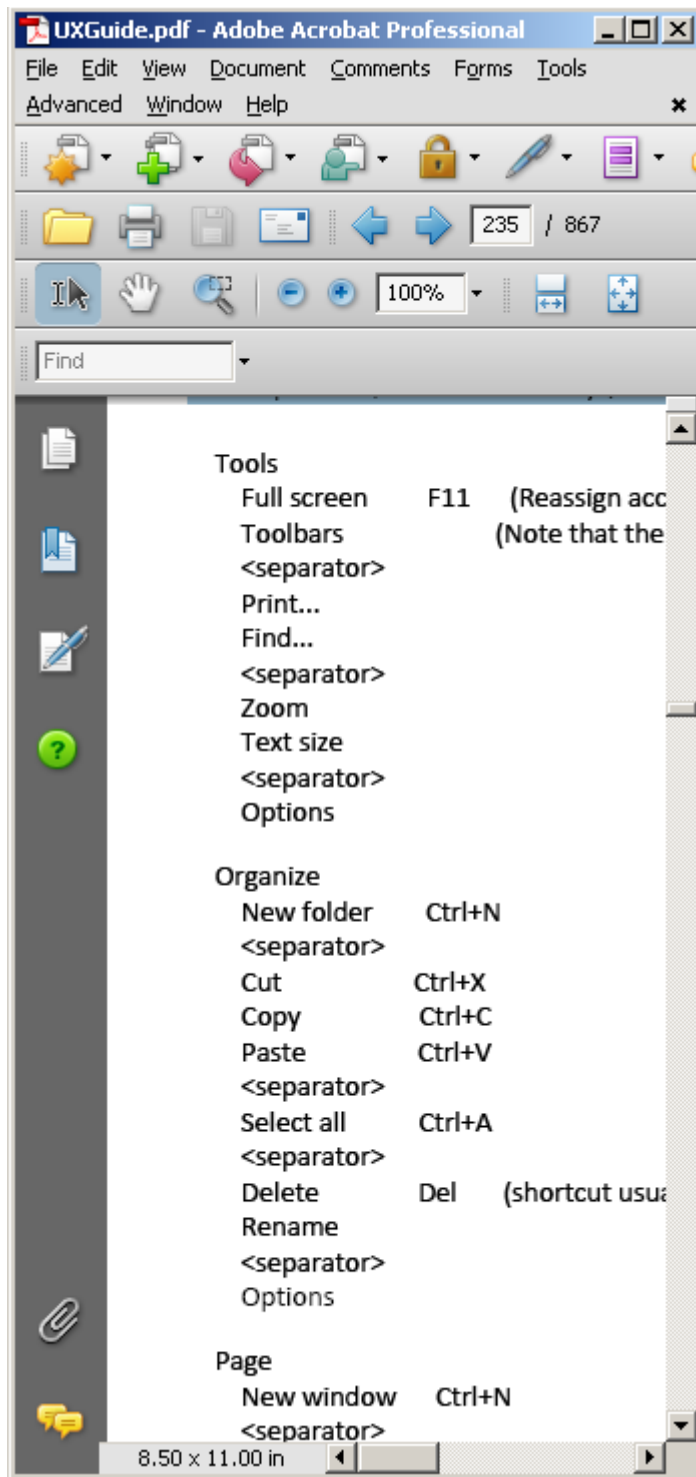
UXGuide.pdf - Adobe Acrobat Professional

File Edit View Document Comments Forms Tools Advanced Window Help

235 / 867

100%

Find

Tools
Full screen F11 (Reassign acc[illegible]
Toolbars (Note that the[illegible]
<separator>
Print...
Find...
<separator>
Zoom
Text size
<separator>
Options

Organize
New folder Ctrl+N
<separator>
Cut Ctrl+X
Copy Ctrl+C
Paste Ctrl+V
<separator>
Select all Ctrl+A
<separator>
Delete Del (shortcut usua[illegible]
Rename
<separator>
Options

Page
New window Ctrl+N
<separator>

8.50 x 11.00 in